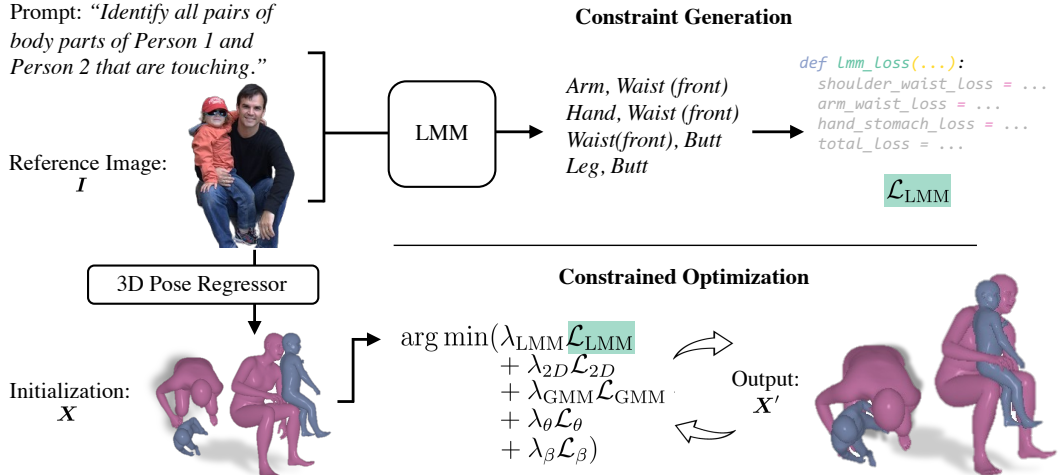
Prompt: *"Identify all pairs of body parts of Person 1 and Person 2 that are touching."*

Reference Image: $I$

Constraint Generation

LMM

Arm, Waist (front)
Hand, Waist (front)
Waist(front), Butt
Leg, Butt

def lmm_loss(...):
shoulder_waist_loss = ...
arm_waist_loss = ...
hand_stomach_loss = ...
total_loss = ...

$\mathcal{L}_{\mathrm{LMM}}$

3D Pose Regressor

Constrained Optimization

Initialization: $X$

$\arg\min(\lambda_{\mathrm{LMM}}\mathcal{L}_{\mathrm{LMM}} + \lambda_{2D}\mathcal{L}_{2D} + \lambda_{\mathrm{GMM}}\mathcal{L}_{\mathrm{GMM}} + \lambda_{\theta}\mathcal{L}_{\theta} + \lambda_{\beta}\mathcal{L}_{\beta})$

Output: $X'$